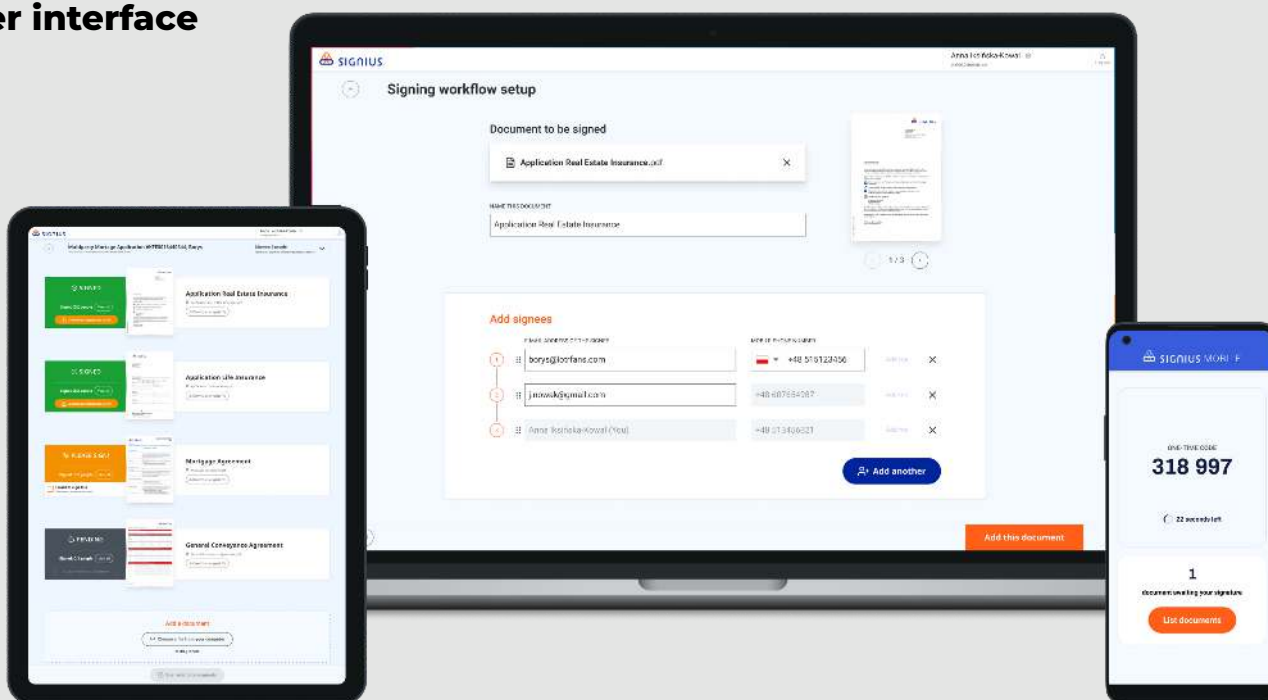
er interface

SIGNIUS

Anna Iksińska-Kowal

Signing workflow setup

Document to be signed

Application Real Estate Insurance.pdf

NAME THIS DOCUMENT

Application Real Estate Insurance

1 / 3

Add signees

borys@lorfans.com

+48 516123456

j.nowak@gmail.com

+48 607554287

Anna Iksińska-Kowal (You)

+48 513436321

Add another

Add this document

SIGNIUS

Mortgage Application

SIGNED

Application Real Estate Insurance

SIGNED

Application Life Insurance

PLEASE SIGN

Mortgage Agreement

PENDING

General Conveyance Agreement

Add a document

SIGNIUS MOBILE

ONE-TIME CODE

318 997

22 seconds left

1

document awaiting your signature

List documents